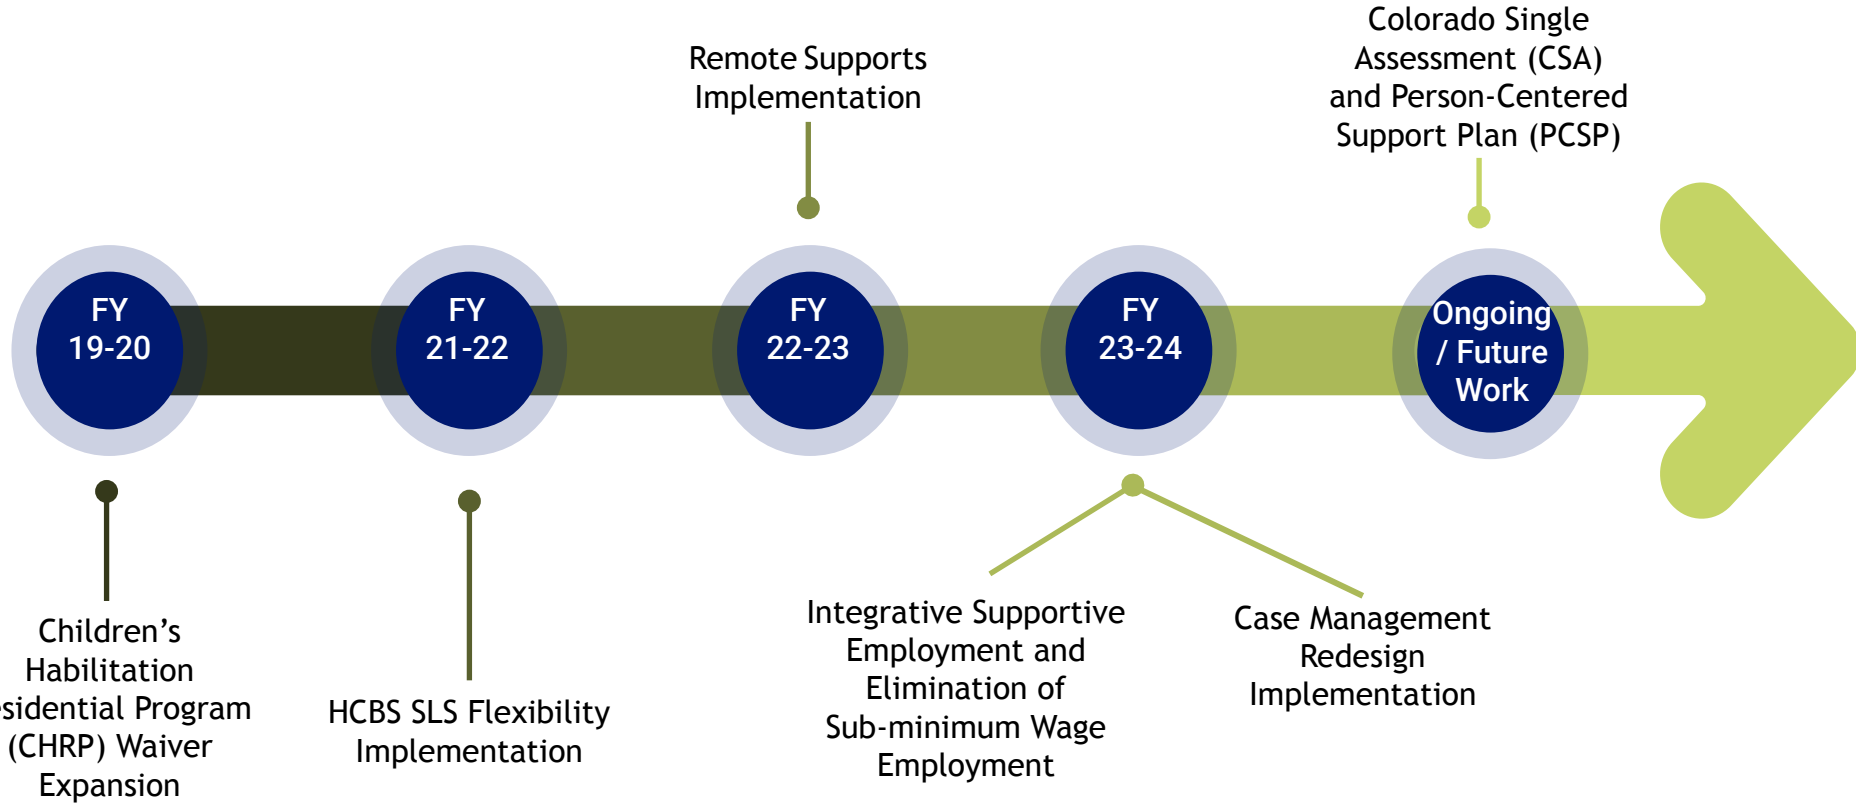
Colorado Single Assessment (CSA) and Person-Centered Support Plan (PCSP)

Remote Supports Implementation

FY 19-20

FY 21-22

FY 22-23

FY 23-24

Ongoing / Future Work

Children's Habilitation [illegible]sidential Program (CHRP) Waiver Expansion

HCBS SLS Flexibility Implementation

Integrative Supportive Employment and Elimination of Sub-minimum Wage Employment

Case Management Redesign Implementation